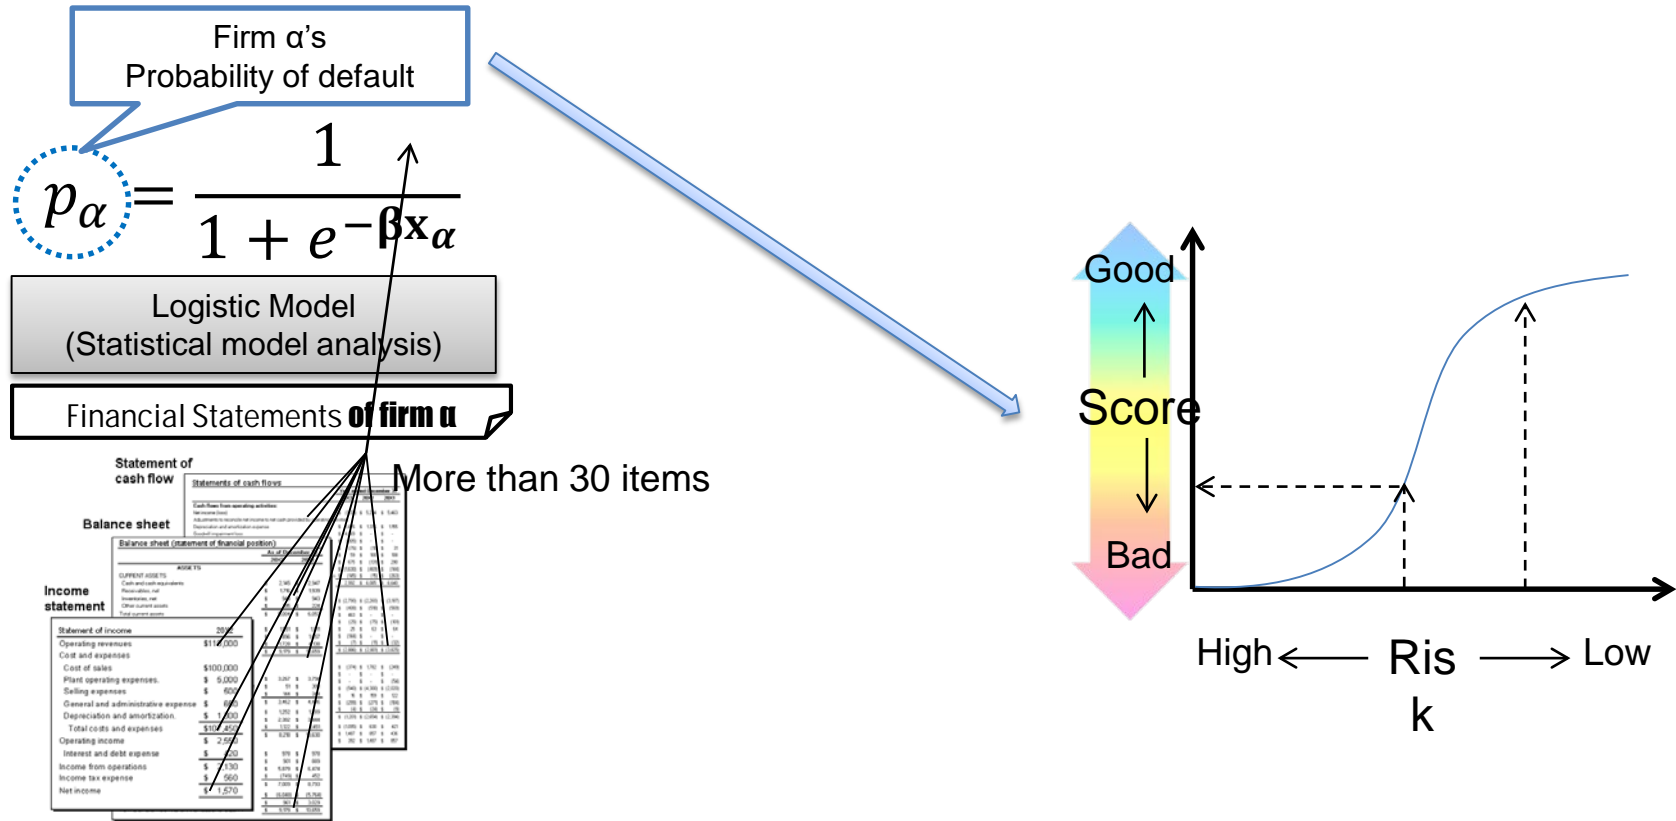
Firm α's
Probability of default

$p_\alpha = \frac{1}{1+e^{-\beta x_\alpha}}$

Logistic Model
(Statistical model analysis)

Financial Statements of firm α

Statement of cash flow

Statements of cash flows

Balance sheet

Balance sheet (statement of financial position)

ASSETS

Income statement

Statement of income

Operating revenues $110,000
Cost and expenses
Cost of sales $100,000
Plant operating expenses $ 5,000
Selling expenses $ 600
General and administrative expense $ 600
Depreciation and amortization $ 1,600
Total costs and expenses $107,450
Operating income $ 2,550
Interest and debt expense $ 320
Income from operations $ 2,130
Income tax expense $ 560
Net income $ 1,570

More than 30 items

Good

Score

Bad

High ⟵ Ris k ⟶ Low